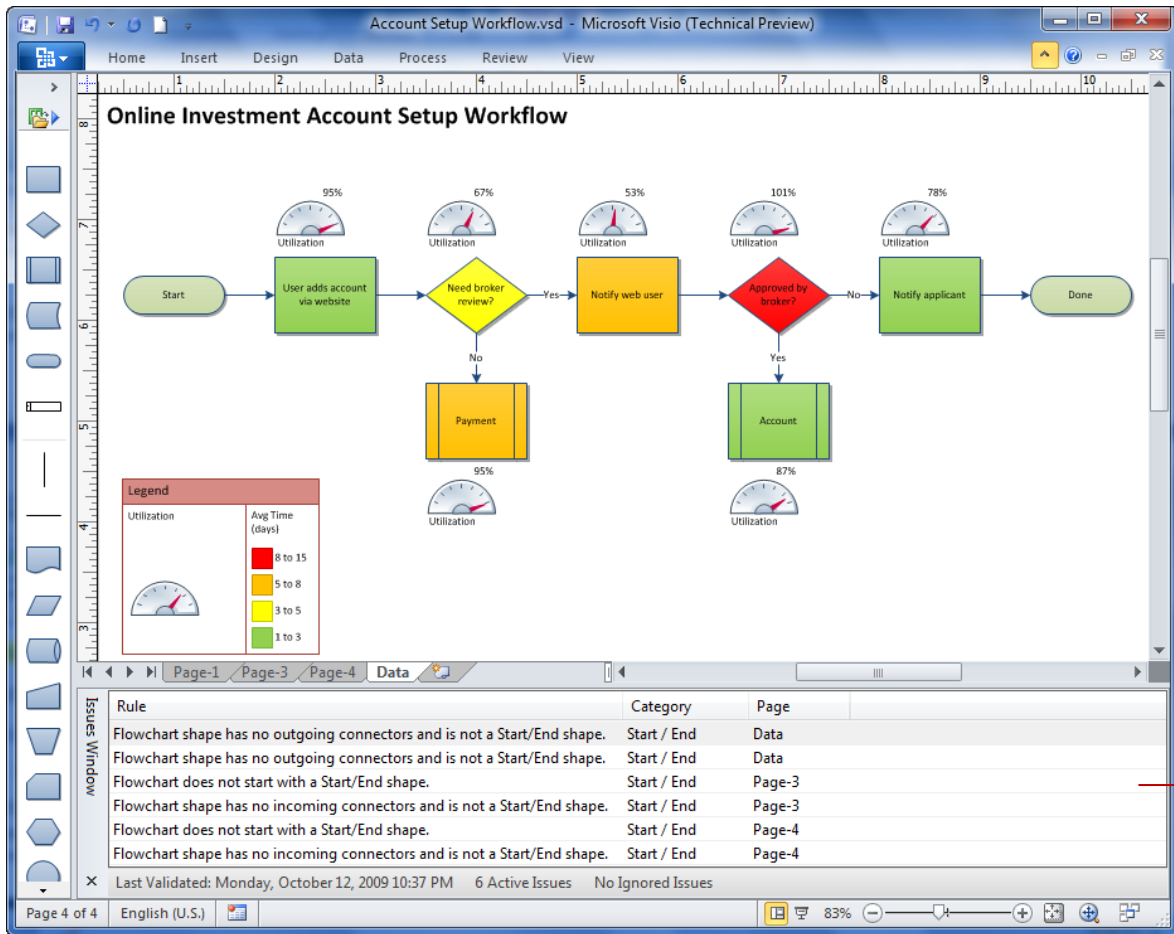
Account Setup Workflow.vsd - Microsoft Visio (Technical Preview)

Home Insert Design Data Process Review View

Online Investment Account Setup Workflow

95%
Utilization
67%
Utilization
53%
Utilization
101%
Utilization
78%
Utilization

Start
User adds account via website
Need broker review?
Yes
Notify web user
Approved by broker?
No
Notify applicant
Done

No
Yes

Payment
Account

95%
Utilization
87%
Utilization

Legend
Utilization
Avg Time (days)
8 to 15
5 to 8
3 to 5
1 to 3

Page-1 Page-3 Page-4 Data

Issues Window

| Rule | Category | Page |
|---|---|---|
| Flowchart shape has no outgoing connectors and is not a Start/End shape. | Start / End | Data |
| Flowchart shape has no outgoing connectors and is not a Start/End shape. | Start / End | Data |
| Flowchart does not start with a Start/End shape. | Start / End | Page-3 |
| Flowchart shape has no incoming connectors and is not a Start/End shape. | Start / End | Page-3 |
| Flowchart does not start with a Start/End shape. | Start / End | Page-4 |
| Flowchart shape has no incoming connectors and is not a Start/End shape. | Start / End | Page-4 |

Last Validated: Monday, October 12, 2009 10:37 PM 6 Active Issues No Ignored Issues

Page 4 of 4 English (U.S.) 83%